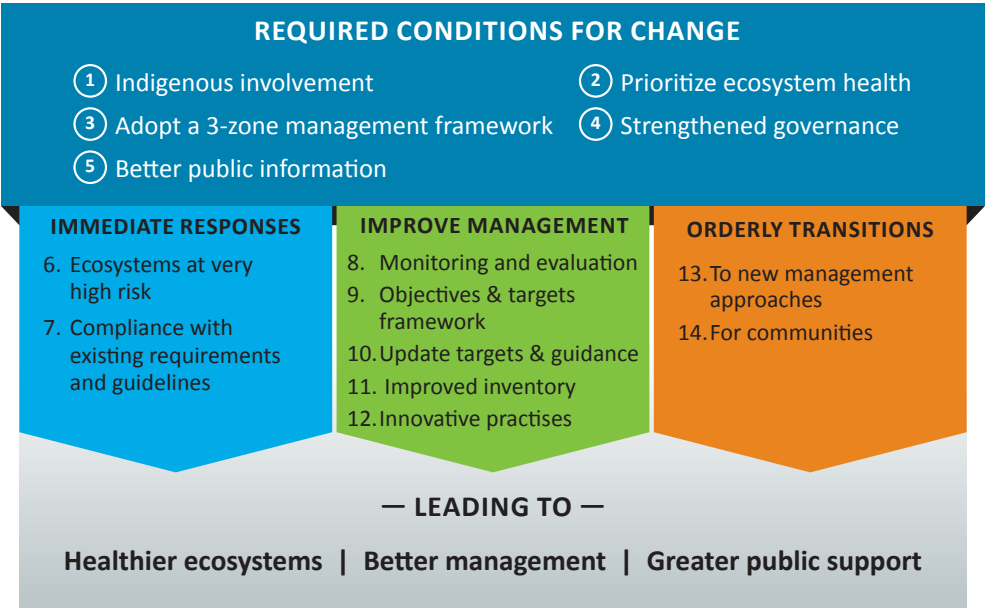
REQUIRED CONDITIONS FOR CHANGE

1 Indigenous involvement
2 Prioritize ecosystem health
3 Adopt a 3-zone management framework
4 Strengthened governance
5 Better public information

IMMEDIATE RESPONSES

6. Ecosystems at very high risk
7. Compliance with existing requirements and guidelines

IMPROVE MANAGEMENT

8. Monitoring and evaluation
9. Objectives & targets framework
10. Update targets & guidance
11. Improved inventory
12. Innovative practises

ORDERLY TRANSITIONS

13. To new management approaches
14. For communities

— LEADING TO —

Healthier ecosystems | Better management | Greater public support